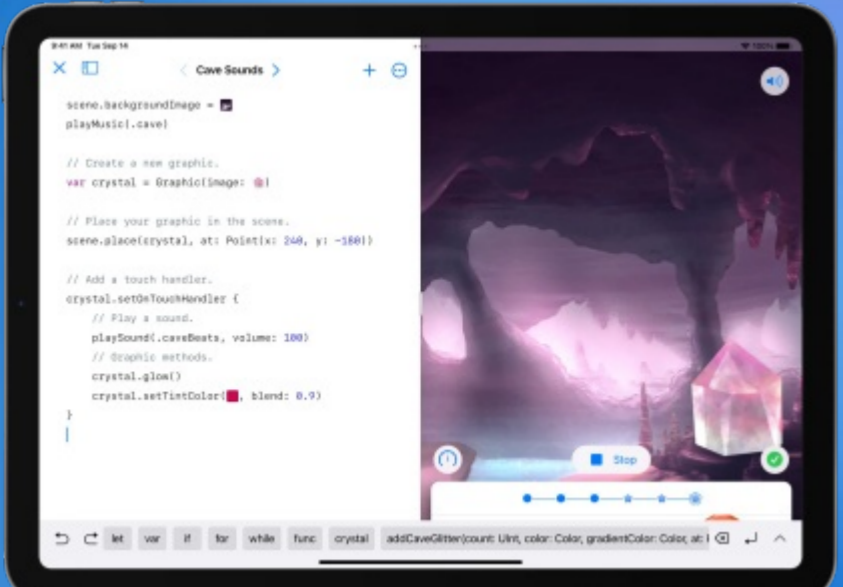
9:41 AM Tue Sep 14

Cave Sounds

scene.backgroundImage =
playMusic(.cave)

// Create a new graphic.
var crystal = Graphic(image: )

// Place your graphic in the scene.
scene.place(crystal, at: Point(x: 240, y: -180))

// Add a touch handler.
crystal.setOnTouchHandler {
// Play a sound.
playSound(.caveBeats, volume: 100)
// Graphic methods.
crystal.glow()
crystal.setTintColor( , blend: 0.9)
}

Stop

let var if for while func crystal addCaveGlitter(count: UInt, color: Color, gradientColor: Color, at: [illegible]

100%